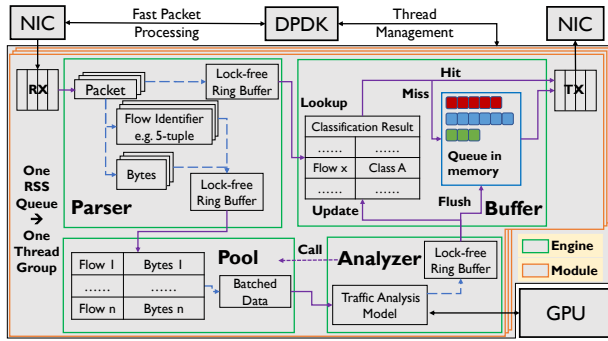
NIC

Fast Packet Processing

DPDK

Thread Management

NIC

RX

Packet

Lock-free Ring Buffer

Flow Identifier e.g. 5-tuple

Bytes

Lock-free Ring Buffer

Parser

One RSS Queue → One Thread Group

Hit

Lookup

Miss

TX

Classification Result

| ...... | ...... |
|---|---|
| Flow x | Class A |
| ...... | ...... |

Queue in memory

Update

Flush

Buffer

Pool

Call

Analyzer

Lock-free Ring Buffer

| Flow 1 | Bytes 1 |
|---|---|
| ...... | ...... |
| Flow n | Bytes n |

Batched Data

Traffic Analysis Model

Engine

Module

GPU